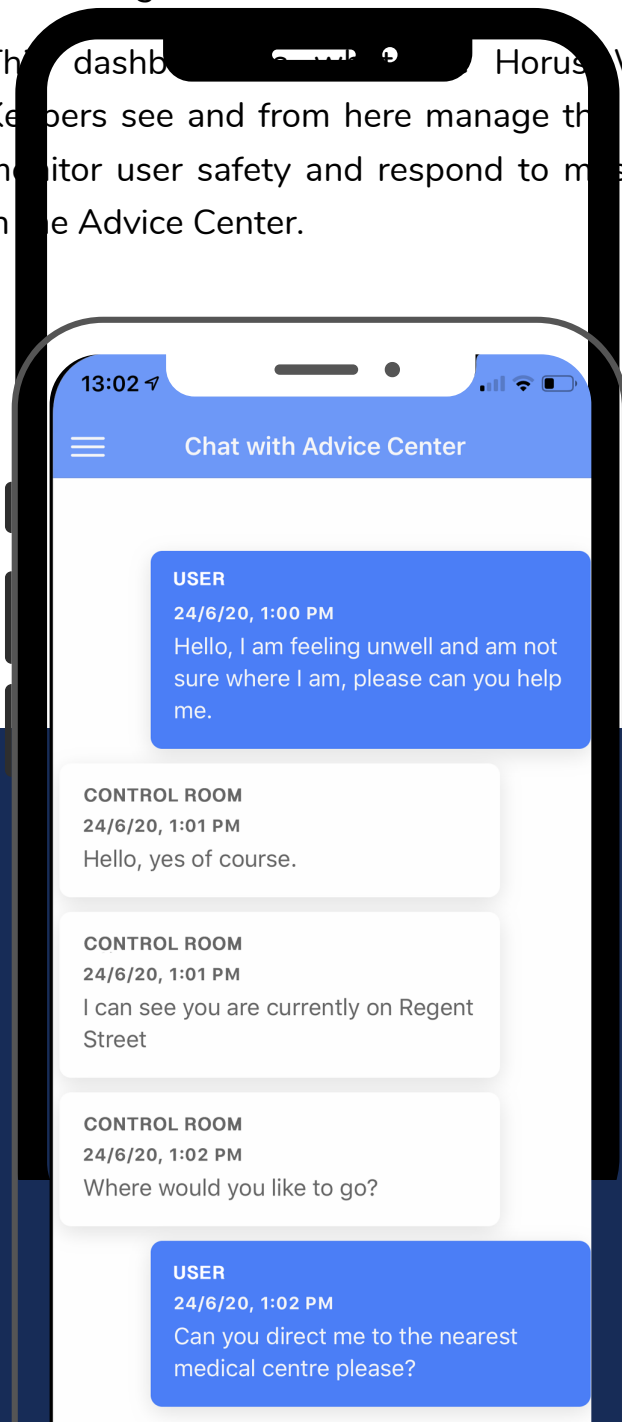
Thi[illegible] dashb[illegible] Horus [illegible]
Ke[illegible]pers see and from here manage th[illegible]
m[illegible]itor user safety and respond to m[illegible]
in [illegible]e Advice Center.

13:02

Chat with Advice Center

USER
24/6/20, 1:00 PM
Hello, I am feeling unwell and am not sure where I am, please can you help me.

CONTROL ROOM
24/6/20, 1:01 PM
Hello, yes of course.

CONTROL ROOM
24/6/20, 1:01 PM
I can see you are currently on Regent Street

CONTROL ROOM
24/6/20, 1:02 PM
Where would you like to go?

USER
24/6/20, 1:02 PM
Can you direct me to the nearest medical centre please?